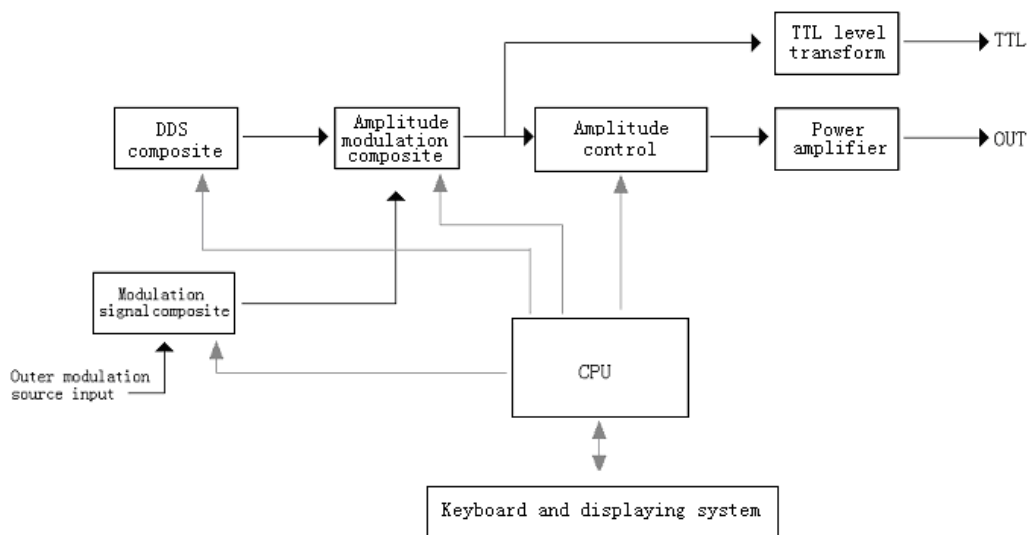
TTL level transform

TTL

DDS composite

Amplitude modulation composite

Amplitude control

Power amplifier

OUT

Modulation signal composite

CPU

Outer modulation source input

Keyboard and displaying system